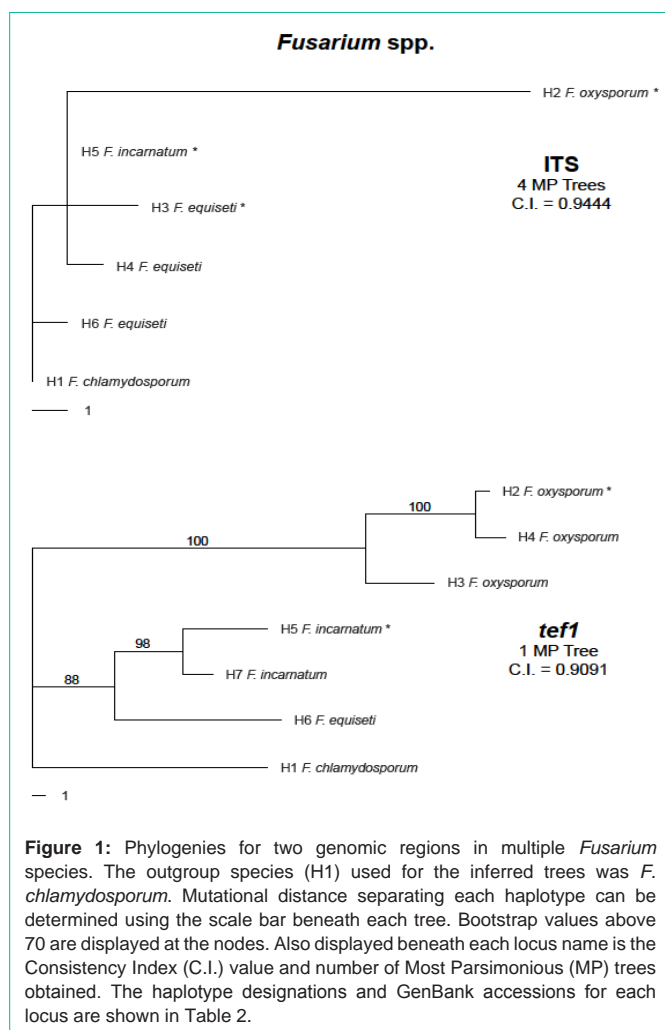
***Fusarium* spp.**

H2 *F. oxysporum* *

H5 *F. incarnatum* *

**ITS**
4 MP Trees
C.I. = 0.9444

H3 *F. equiseti* *

H4 *F. equiseti*

H6 *F. equiseti*

H1 *F. chlamydosporum*

1

100

H2 *F. oxysporum* *

100

H4 *F. oxysporum*

H3 *F. oxysporum*

H5 *F. incarnatum* *

***tef1***
1 MP Tree
C.I. = 0.9091

98

H7 *F. incarnatum*

88

H6 *F. equiseti*

H1 *F. chlamydosporum*

1

**Figure 1:** Phylogenies for two genomic regions in multiple *Fusarium* species. The outgroup species (H1) used for the inferred trees was *F. chlamydosporum*. Mutational distance separating each haplotype can be determined using the scale bar beneath each tree. Bootstrap values above 70 are displayed at the nodes. Also displayed beneath each locus name is the Consistency Index (C.I.) value and number of Most Parsimonious (MP) trees obtained. The haplotype designations and GenBank accessions for each locus are shown in Table 2.